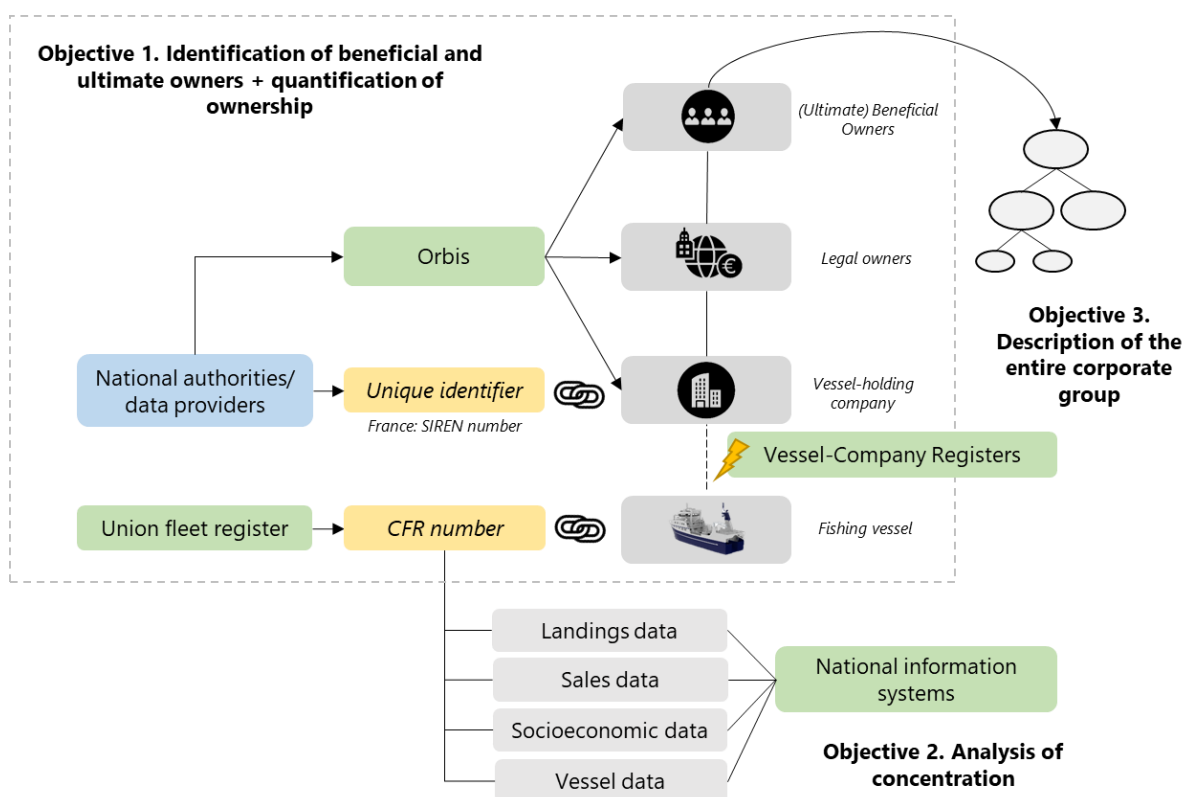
Objective 1. Identification of beneficial and ultimate owners + quantification of ownership

(Ultimate) Beneficial Owners

Orbis

Legal owners

National authorities/ data providers

Unique identifier

France: SIREN number

Vessel-holding company

Objective 3. Description of the entire corporate group

Vessel-Company Registers

Union fleet register

CFR number

Fishing vessel

Landings data

Sales data

Socioeconomic data

Vessel data

National information systems

Objective 2. Analysis of concentration